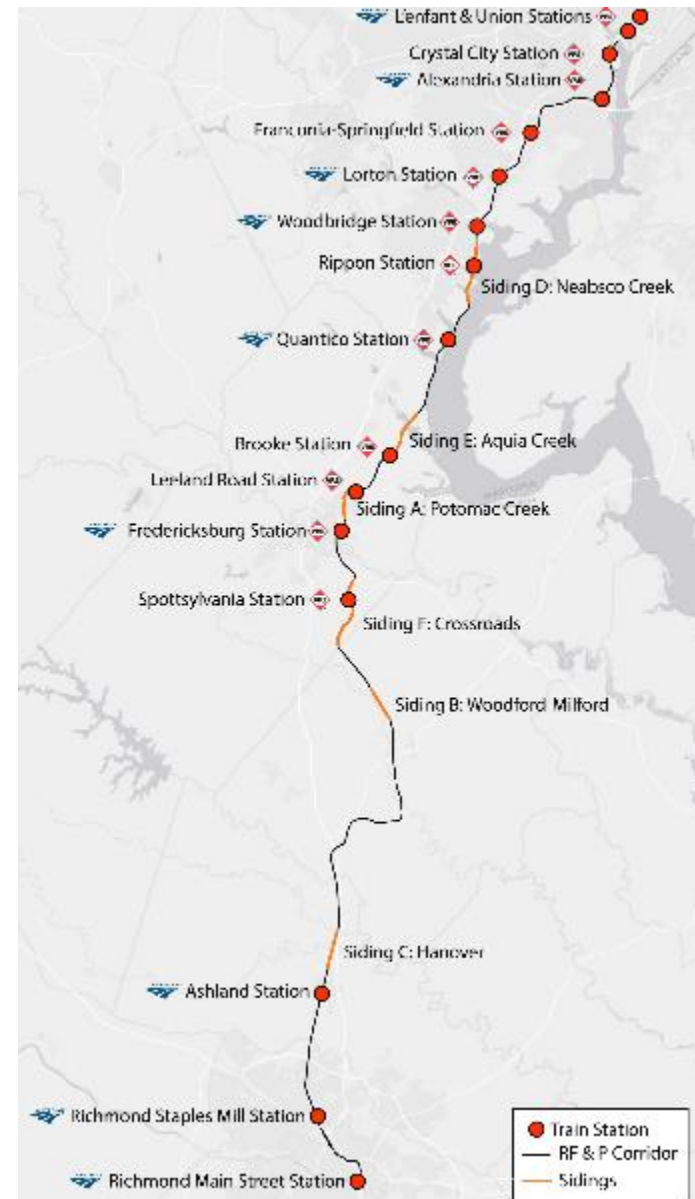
L'enfant & Union Stations
Crystal City Station
Alexandria Station
Franconia-Springfield Station
Lorton Station
Woodbridge Station
Rippon Station
Siding D: Neabsco Creek
Quantico Station
Brooke Station
Siding E: Aquia Creek
Leeland Road Station
Siding A: Potomac Creek
Fredericksburg Station
Spottsylvania Station
Siding F: Crossroads
Siding B: Woodford Milford
Siding C: Hanover
Ashland Station
Richmond Staples Mill Station
Richmond Main Street Station

Train Station
RF & P Corridor
Sidings